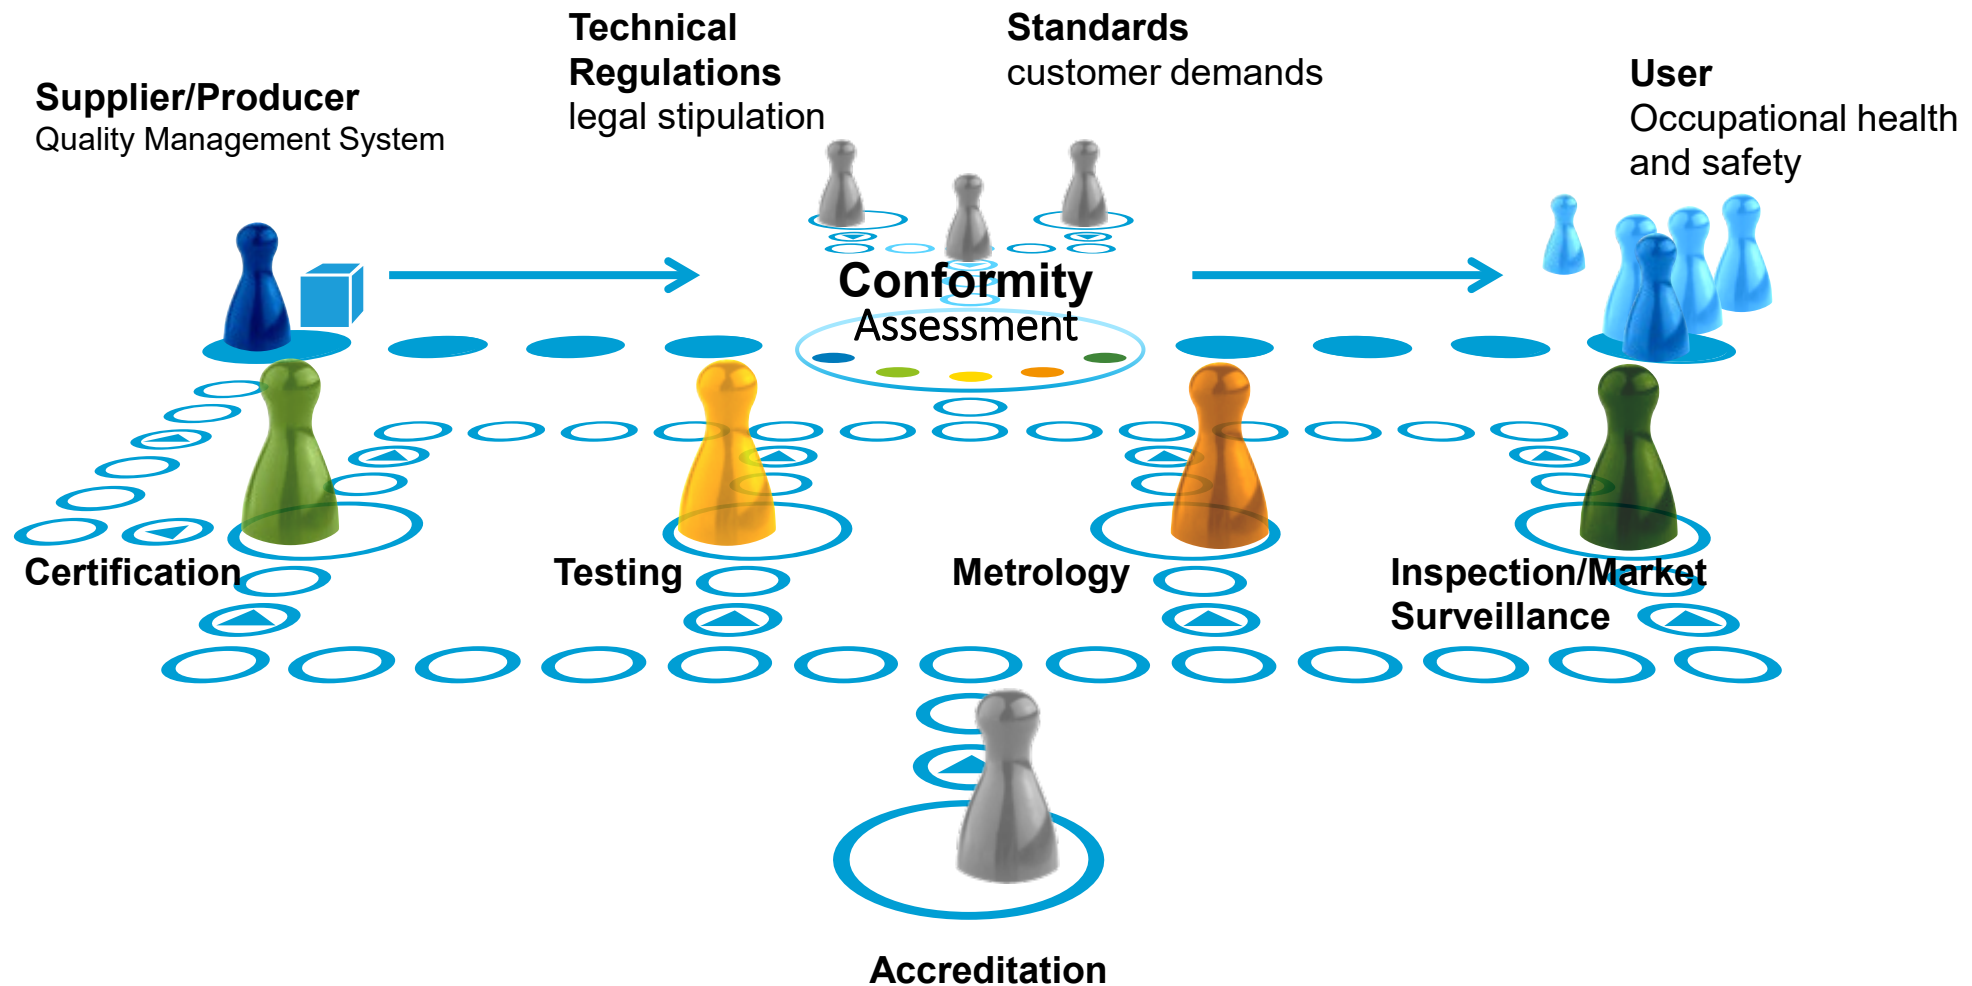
Supplier/Producer
Quality Management System

Technical Regulations
legal stipulation

Standards
customer demands

User
Occupational health and safety

Conformity
Assessment

Certification

Testing

Metrology

Inspection/Market Surveillance

Accreditation